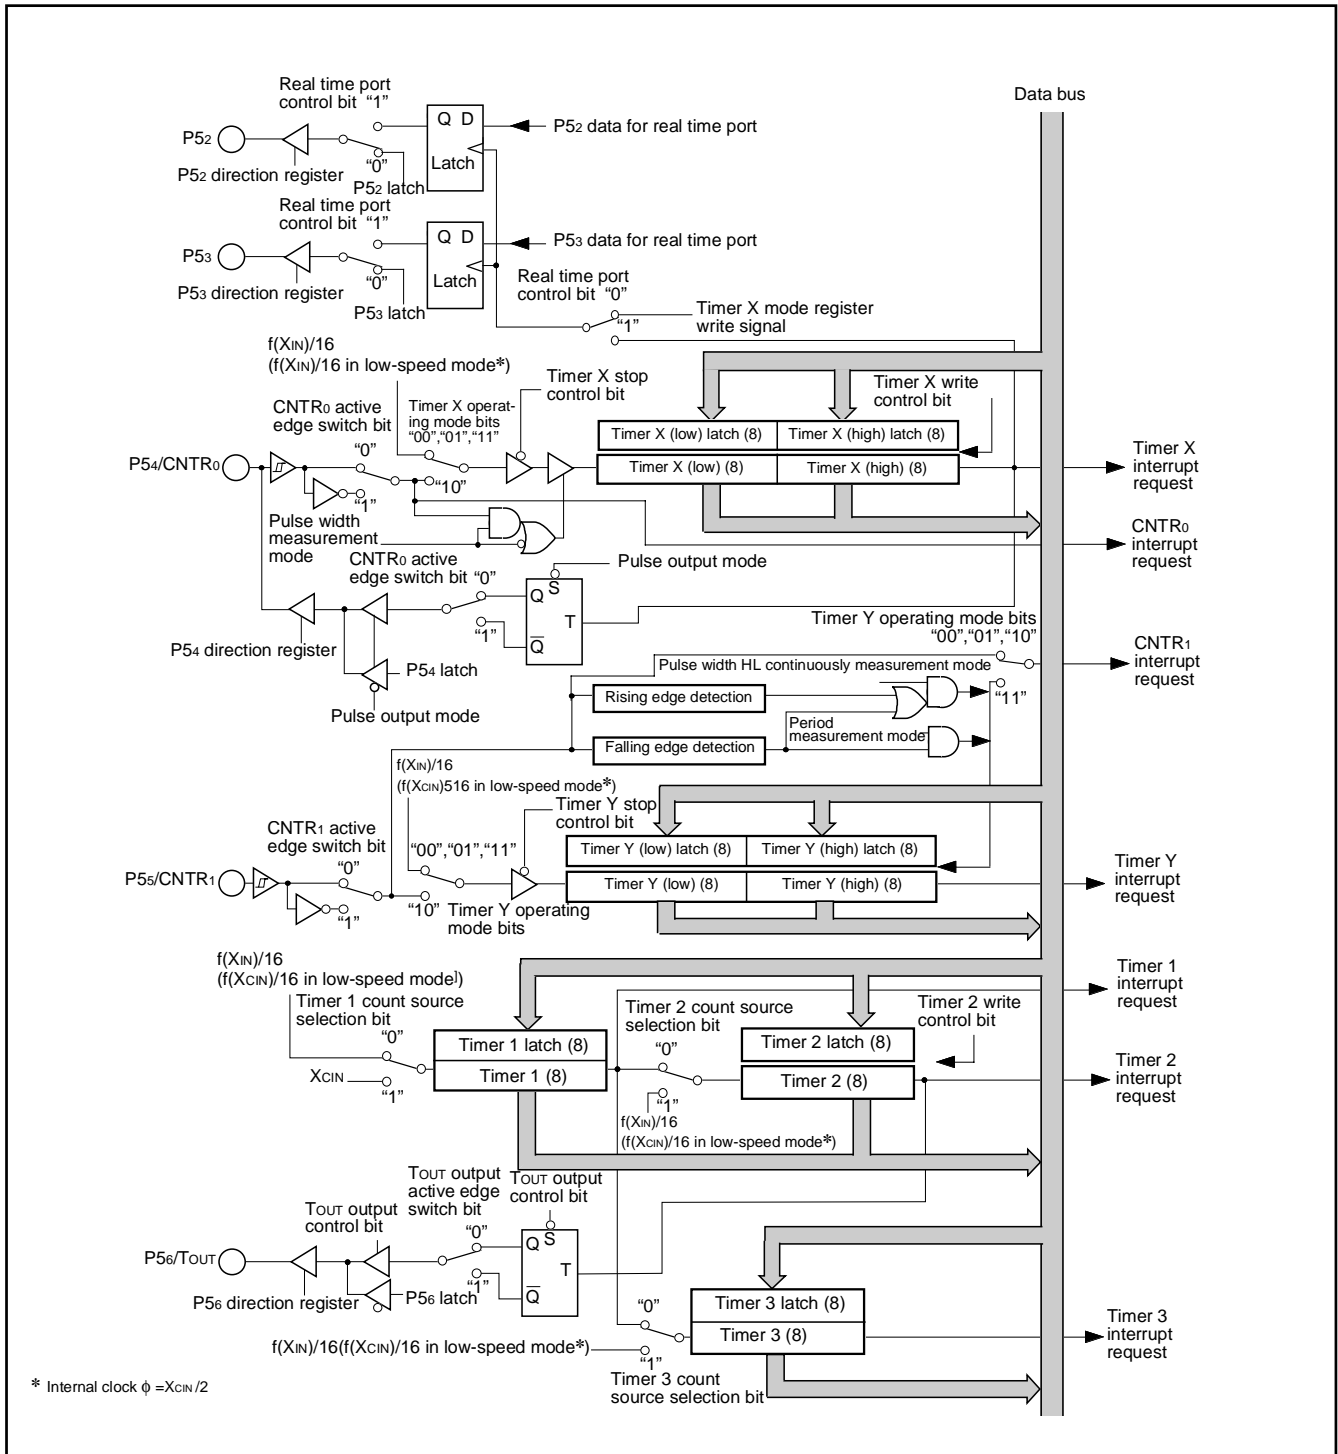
Data bus

Real time port control bit "1"

$P5_2$

$P5_2$ direction register

"0"

$P5_2$ latch

Q D

Latch

$P5_2$ data for real time port

Real time port control bit "1"

$P5_3$

$P5_3$ direction register

"0"

$P5_3$ latch

Q D

Latch

$P5_3$ data for real time port

Real time port control bit "0"

"1"

Timer X mode register write signal

$f(X_{IN})/16$
($f(X_{IN})/16$ in low-speed mode*)

Timer X operating mode bits "00","01","11"

Timer X stop control bit

Timer X write control bit

CNTR$_0$ active edge switch bit

"0"

$P5_4/CNTR_0$

"10"

"1"

| Timer X (low) latch (8) | Timer X (high) latch (8) |
|---|---|
| Timer X (low) (8) | Timer X (high) (8) |

Timer X interrupt request

CNTR$_0$ interrupt request

Pulse width measurement mode

CNTR$_0$ active edge switch bit "0"

Pulse output mode

S

Q

T

$\overline{Q}$

"1"

$P5_4$ direction register

$P5_4$ latch

Pulse output mode

Timer Y operating mode bits "00","01","10"

CNTR$_1$ interrupt request

Pulse width HL continuously measurement mode

Rising edge detection

"11"

Period measurement mode

Falling edge detection

$f(X_{IN})/16$
($f(X_{CIN})516$ in low-speed mode*)

Timer Y stop control bit

CNTR$_1$ active edge switch bit

"0"

"00","01","11"

$P5_5/CNTR_1$

"1"

"10"

Timer Y operating mode bits

| Timer Y (low) latch (8) | Timer Y (high) latch (8) |
|---|---|
| Timer Y (low) (8) | Timer Y (high) (8) |

Timer Y interrupt request

$f(X_{IN})/16$
($f(X_{CIN})/16$ in low-speed mode])

Timer 1 count source selection bit

"0"

$X_{CIN}$

"1"

Timer 1 latch (8)

Timer 1 (8)

Timer 1 interrupt request

Timer 2 count source selection bit

"0"

"1"

$f(X_{IN})/16$
($f(X_{CIN})/16$ in low-speed mode*)

Timer 2 write control bit

Timer 2 latch (8)

Timer 2 (8)

Timer 2 interrupt request

$T_{OUT}$ output active edge switch bit

$T_{OUT}$ output control bit

$T_{OUT}$ output control bit

"0"

$P5_6/T_{OUT}$

Q S

T

$\overline{Q}$

"1"

$P5_6$ direction register

$P5_6$ latch

"0"

Timer 3 latch (8)

Timer 3 (8)

Timer 3 interrupt request

$f(X_{IN})/16(f(X_{CIN})/16$ in low-speed mode*)

"1"

Timer 3 count source selection bit

* Internal clock $\phi = X_{CIN}/2$